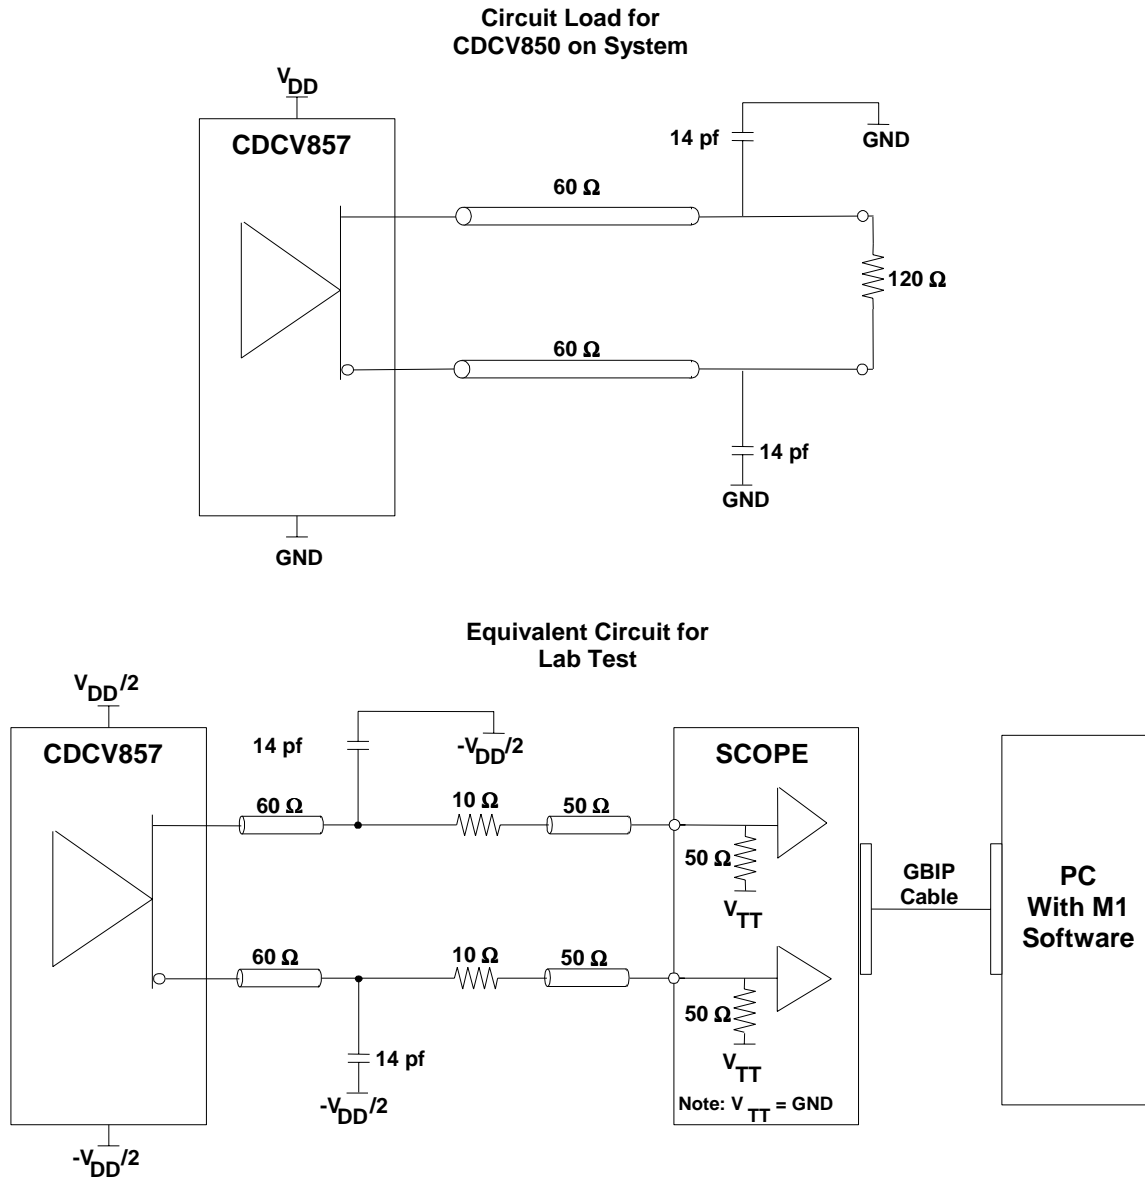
Circuit Load for CDCV850 on System

$V_{DD}$

CDCV857

14 pf

GND

60 Ω

120 Ω

60 Ω

14 pf

GND

GND

Equivalent Circuit for Lab Test

$V_{DD}/2$

CDCV857

14 pf

$-V_{DD}/2$

SCOPE

60 Ω

10 Ω

50 Ω

50 Ω

$V_{TT}$

GBIP Cable

PC With M1 Software

60 Ω

10 Ω

50 Ω

50 Ω

14 pf

$V_{TT}$

$-V_{DD}/2$

Note: $V_{TT}$ = GND

$-V_{DD}/2$